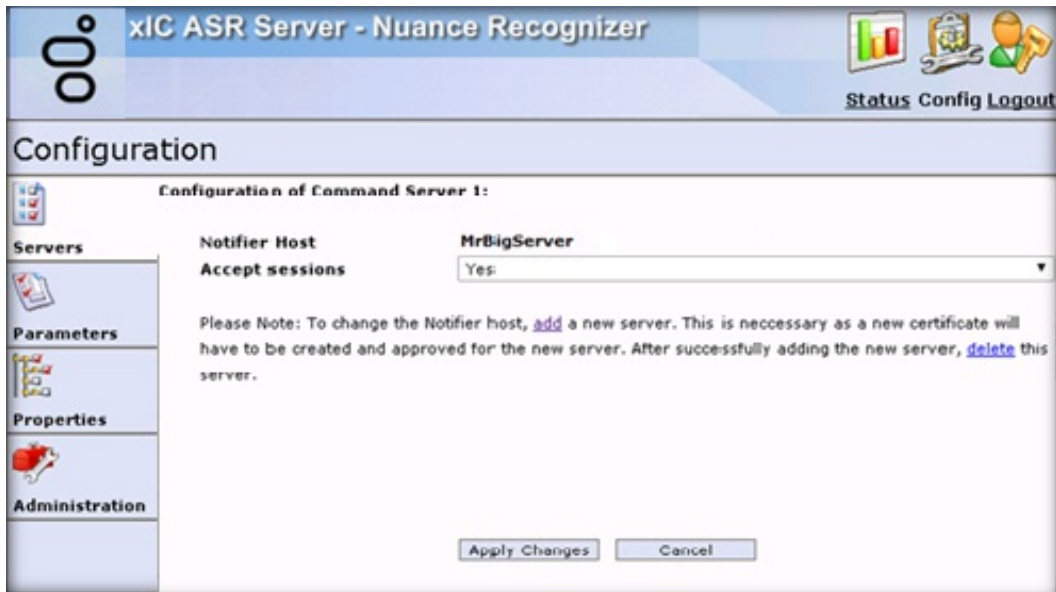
xIC ASR Server - Nuance Recognizer

Status Config Logout

Configuration

Servers

Parameters

Properties

Administration

Configuration of Command Server 1:

Notifier Host MrBigServer

Accept sessions Yes

Please Note: To change the Notifier host, add a new server. This is neccessary as a new certificate will have to be created and approved for the new server. After successfully adding the new server, delete this server.

Apply Changes Cancel